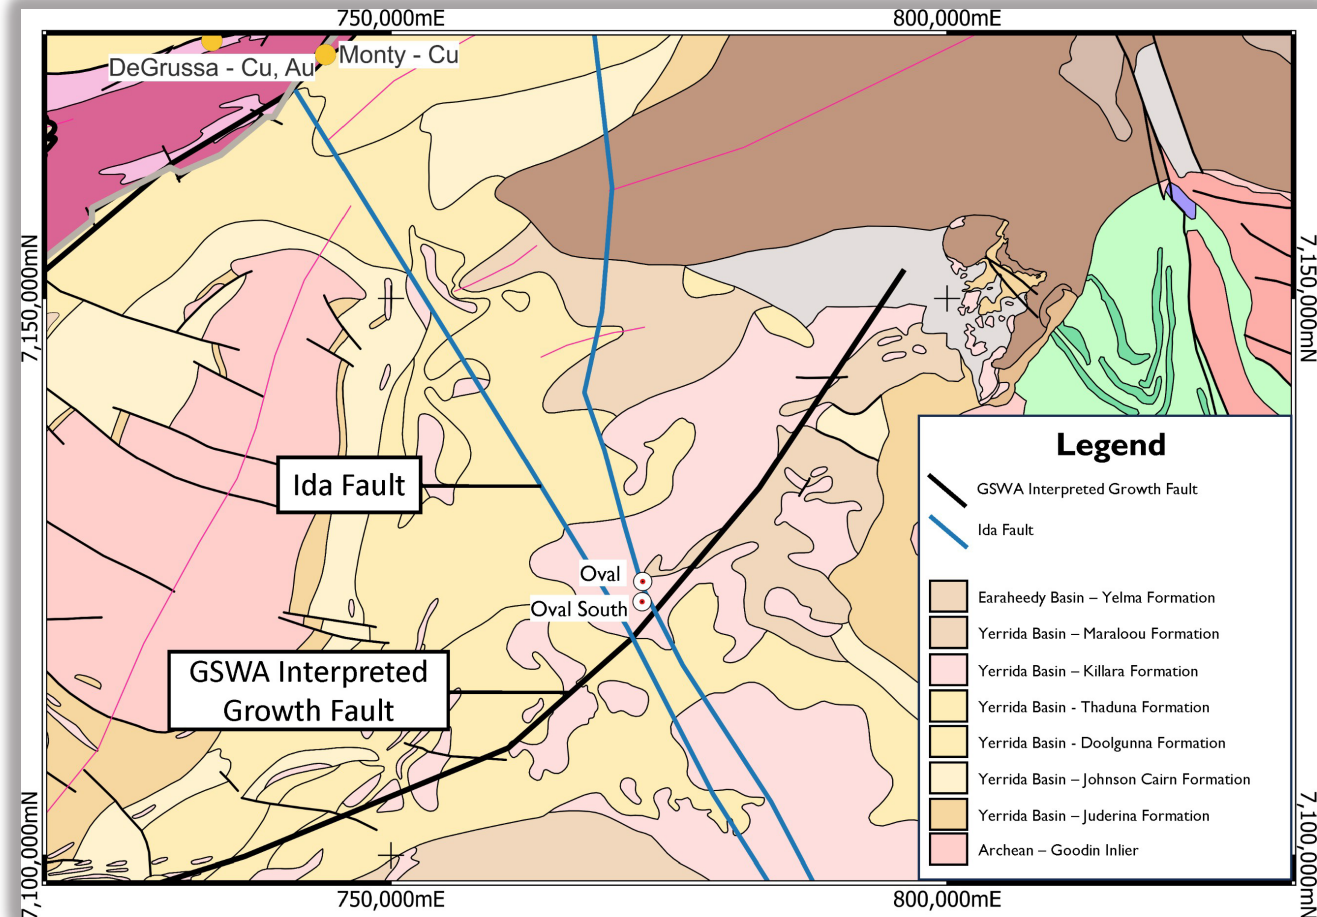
750,000mE

800,000mE

DeGrussa - Cu, Au

Monty - Cu

7,150,000mN

7,150,000mN

Ida Fault

GSWA Interpreted Growth Fault

Oval

Oval South

Legend

GSWA Interpreted Growth Fault

Ida Fault

Earaheedy Basin – Yelma Formation

Yerrida Basin – Maraloou Formation

Yerrida Basin – Killara Formation

Yerrida Basin - Thaduna Formation

Yerrida Basin - Doolgunna Formation

Yerrida Basin – Johnson Cairn Formation

Yerrida Basin – Juderina Formation

Archean – Goodin Inlier

7,100,000mN

7,100,000mN

750,000mE

800,000mE